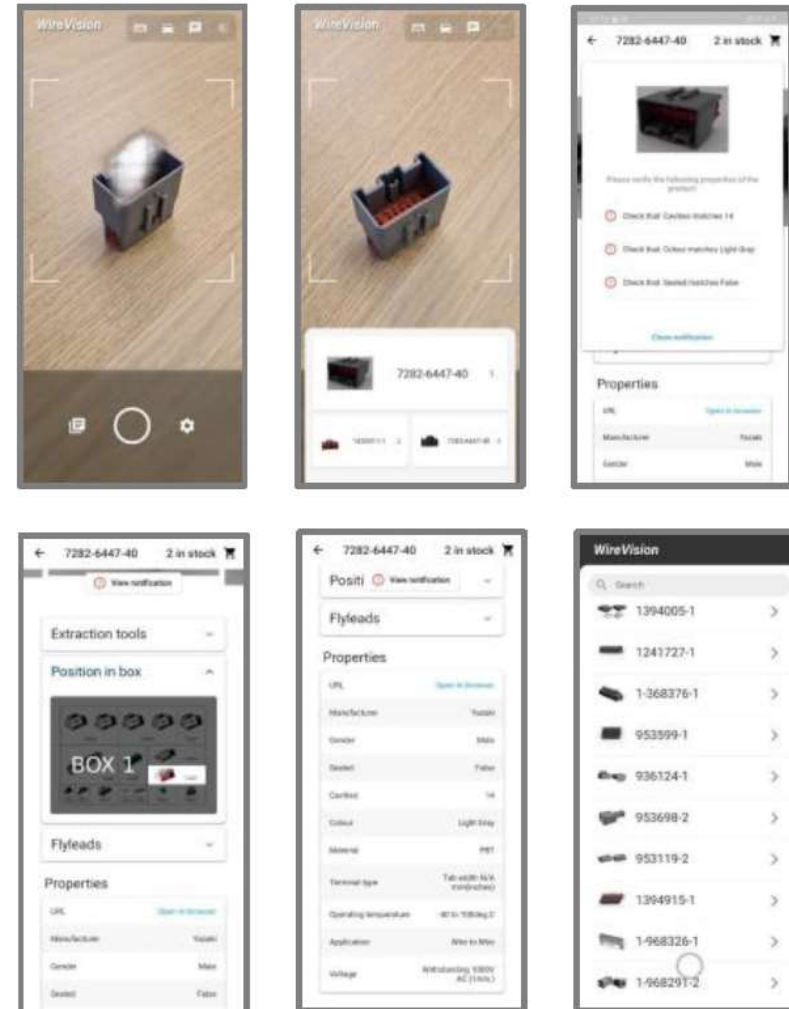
WireVision

WireVision

7282-6447-40

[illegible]

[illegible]

← 7282-6447-40 2 in stock

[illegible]

Check that Cavities matches 14

Check that Colour matches Light Gray

Check that Sealed matches False

Close notification

Properties

| URL | Open in browser |
|---|---|
| Manufacturer | Yazaki |
| Gender | Male |

← 7282-6447-40 2 in stock

View notification

Extraction tools

Position in box

BOX 1

Flyleads

Properties

| URL | Open in browser |
|---|---|
| Manufacturer | Yazaki |
| Gender | Male |
| Sealed | False |

← 7282-6447-40 2 in stock

Positi View notification

Flyleads

Properties

| URL | Open in browser |
|---|---|
| Manufacturer | Yazaki |
| Gender | Male |
| Sealed | False |
| Cavities | 14 |
| Colour | Light Gray |
| Material | PBT |
| Terminal type | Tab width N/A mm(inches) |
| Operating temperature | -40 to 100deg.C |
| Application | Wire to Wire |
| Voltage | Withstanding 1000V AC (1min.) |

WireVision

Search

1394005-1

1241727-1

1-368376-1

953599-1

936124-1

953698-2

953119-2

1394915-1

1-968326-1

1-968291-2